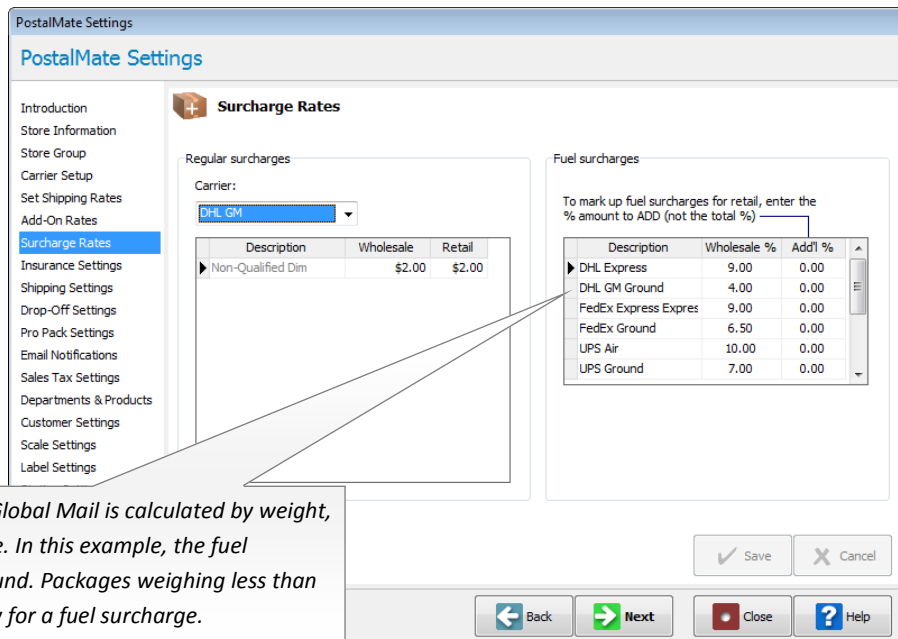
PostalMate Settings

PostalMate Settings

Introduction
Store Information
Store Group
Carrier Setup
Set Shipping Rates
Add-On Rates
Surcharge Rates
Insurance Settings
Shipping Settings
Drop-Off Settings
Pro Pack Settings
Email Notifications
Sales Tax Settings
Departments & Products
Customer Settings
Scale Settings
Label Settings

Surcharge Rates

Regular surcharges

Carrier:

DHL GM

| Description | Wholesale | Retail |
|---|---|---|
| Non-Qualified Dim | $2.00 | $2.00 |

Fuel surcharges

To mark up fuel surcharges for retail, enter the % amount to ADD (not the total %)

| Description | Wholesale % | Add'l % |
|---|---|---|
| DHL Express | 9.00 | 0.00 |
| DHL GM Ground | 4.00 | 0.00 |
| FedEx Express Expres | 9.00 | 0.00 |
| FedEx Ground | 6.50 | 0.00 |
| UPS Air | 10.00 | 0.00 |
| UPS Ground | 7.00 | 0.00 |

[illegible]Global Mail is calculated by weight, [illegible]e. In this example, the fuel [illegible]und. Packages weighing less than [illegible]y for a fuel surcharge.

Save
Cancel

Back
Next
Close
Help